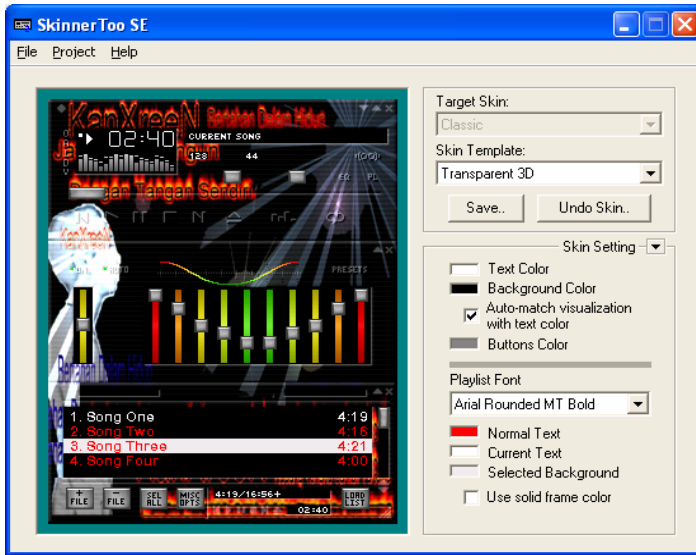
SkinnerToo SE

File Project Help

KenXreeN Bertahan Dalam Hidup

02:40 CURRENT SONG

128 44

Dengan Tangan Sendiri

PRESETS

1. Song One 4:19
2. Song Two 4:16
3. Song Three 4:21
4. Song Four 4:00

+ FILE - FILE SEL ALL MISC OPTS 4:19/16:56+ 02:40 LOAD LIST

Target Skin:
Classic
Skin Template:
Transparent 3D
Save..
Undo Skin..

Skin Setting
Text Color
Background Color
Auto-match visualization with text color
Buttons Color
Playlist Font
Arial Rounded MT Bold
Normal Text
Current Text
Selected Background
Use solid frame color